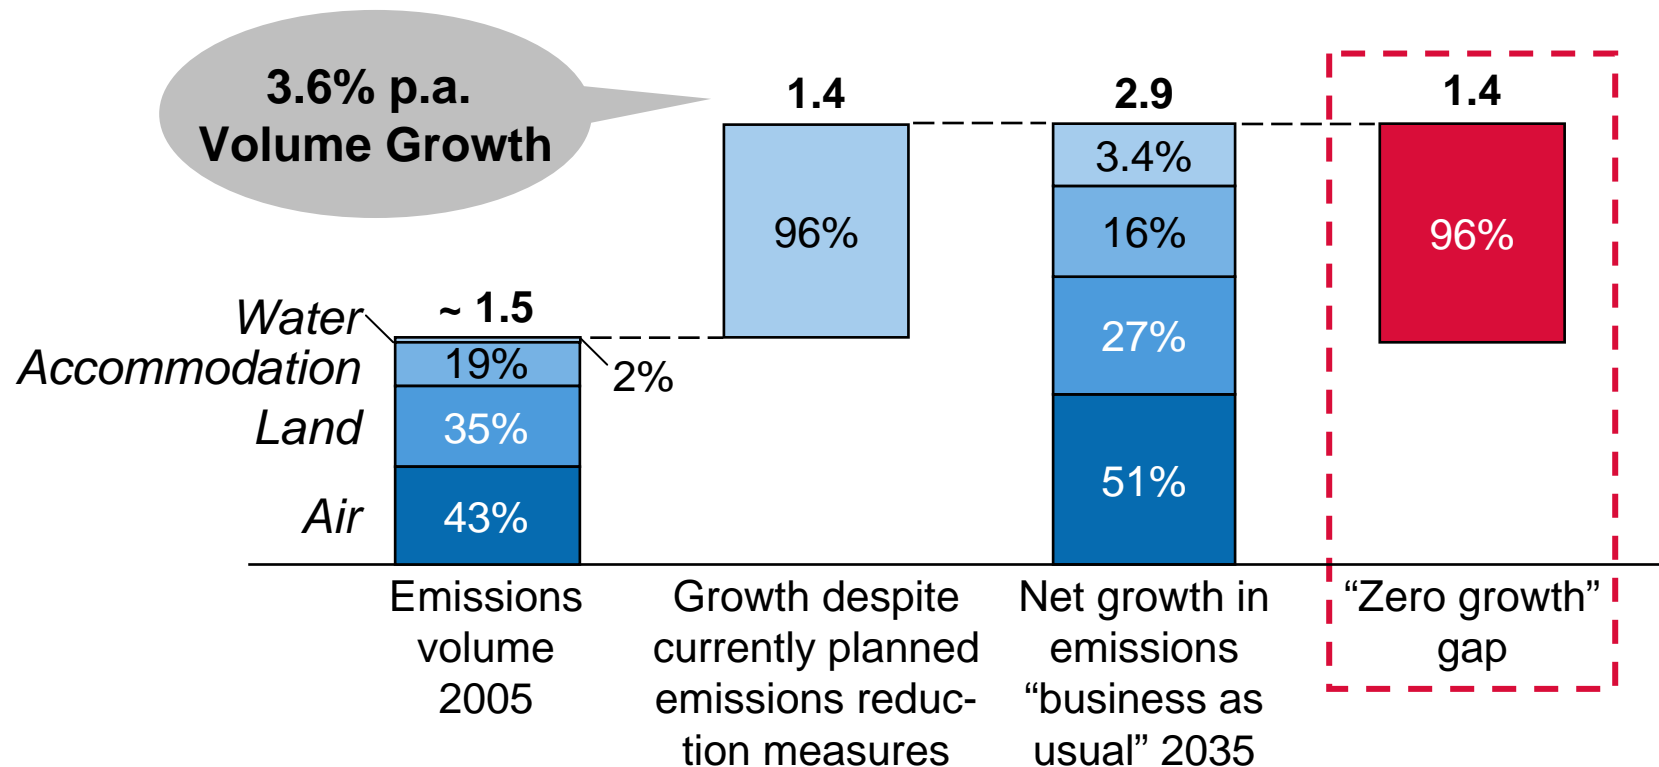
3.6% p.a.
Volume Growth

1.4

2.9

1.4

Water

~ 1.5

Accommodation

19%

2%

Land

35%

Air

43%

96%

3.4%

16%

27%

51%

96%

Emissions volume 2005

Growth despite currently planned emissions reduction measures

Net growth in emissions "business as usual" 2035

"Zero growth" gap